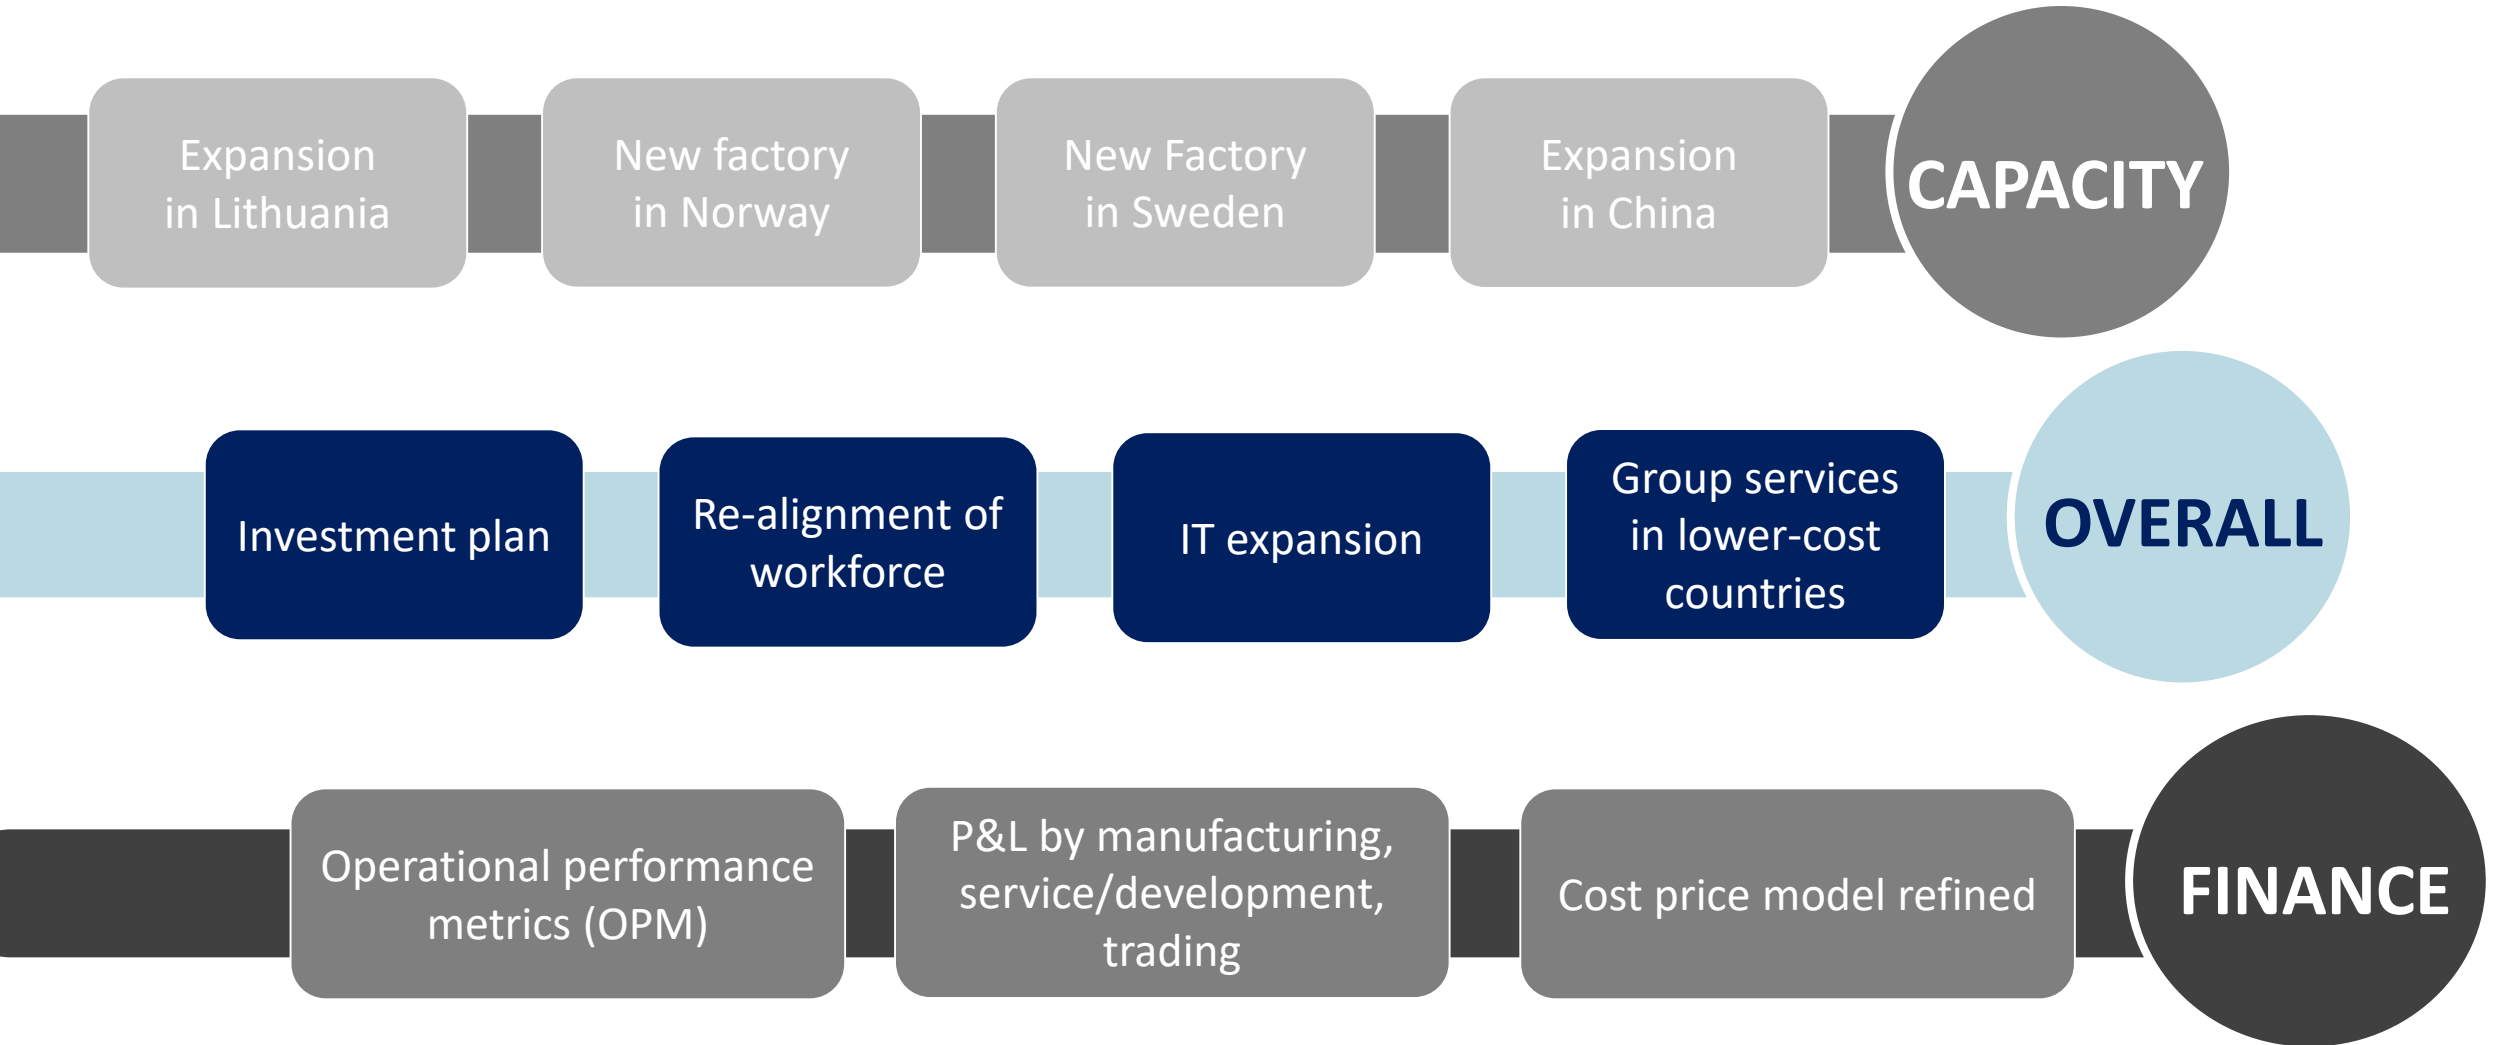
Expansion in Lithuania

New factory in Norway

New Factory in Sweden

Expansion in China

CAPACITY

Investment plan

Re-alignment of workforce

IT expansion

Group services in lower-cost countries

OVERALL

Operational performance metrics (OPM)

P&L by manufacturing, service/development, trading

Cost price model refined

FINANCE